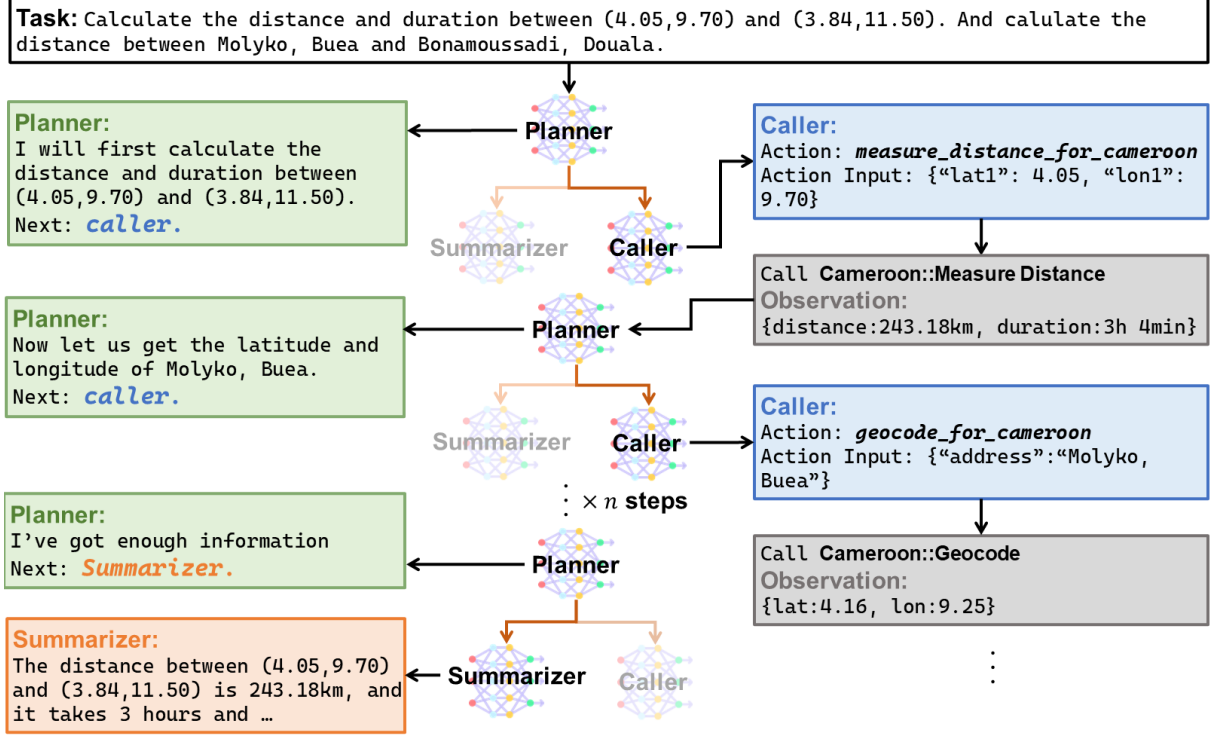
Task: Calculate the distance and duration between (4.05,9.70) and (3.84,11.50). And calulate the distance between Molyko, Buea and Bonamoussadi, Douala.

Planner

Planner:
I will first calculate the distance and duration between (4.05,9.70) and (3.84,11.50).
Next: caller.

Summarizer

Caller

Caller:
Action: measure_distance_for_cameroon
Action Input: {“lat1”: 4.05, “lon1”: 9.70}

Call Cameroon::Measure Distance
Observation:
{distance:243.18km, duration:3h 4min}

Planner

Planner:
Now let us get the latitude and longitude of Molyko, Buea.
Next: caller.

Summarizer

Caller

Caller:
Action: geocode_for_cameroon
Action Input: {“address”:“Molyko, Buea”}

$\times n$ steps

Planner:
I’ve got enough information
Next: Summarizer.

Planner

Call Cameroon::Geocode
Observation:
{lat:4.16, lon:9.25}

Summarizer:
The distance between (4.05,9.70) and (3.84,11.50) is 243.18km, and it takes 3 hours and …

Summarizer

Caller